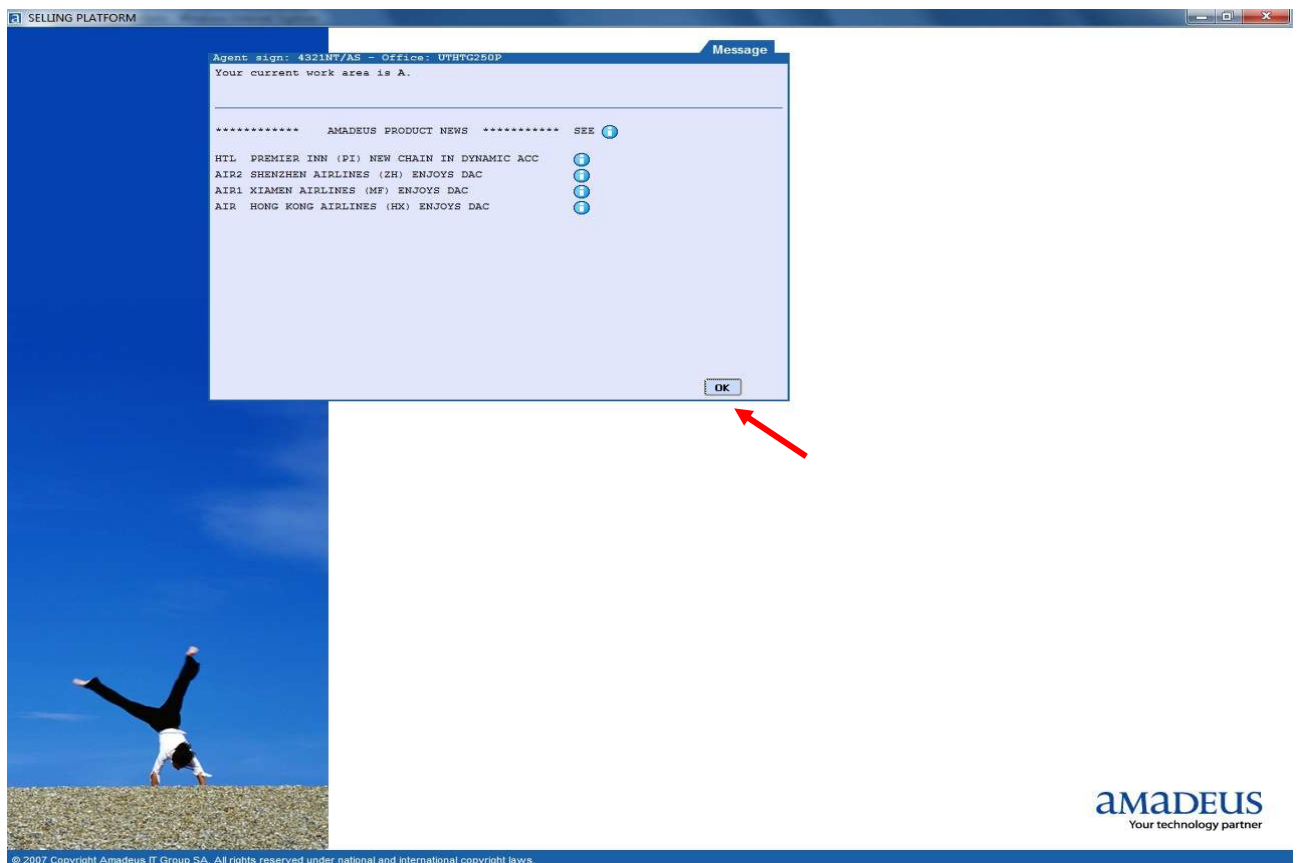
SELLING PLATFORM

Message

Agent sign: 4321NT/AS - Office: UTHTG250P

Your current work area is A.

************ AMADEUS PRODUCT NEWS *********** SEE

HTL PREMIER INN (PI) NEW CHAIN IN DYNAMIC ACC
AIR2 SHENZHEN AIRLINES (ZH) ENJOYS DAC
AIR1 XIAMEN AIRLINES (MF) ENJOYS DAC
AIR HONG KONG AIRLINES (HX) ENJOYS DAC

OK

amadeus
Your technology partner

© 2007 Copyright Amadeus IT Group SA. All rights reserved under national and international copyright laws.